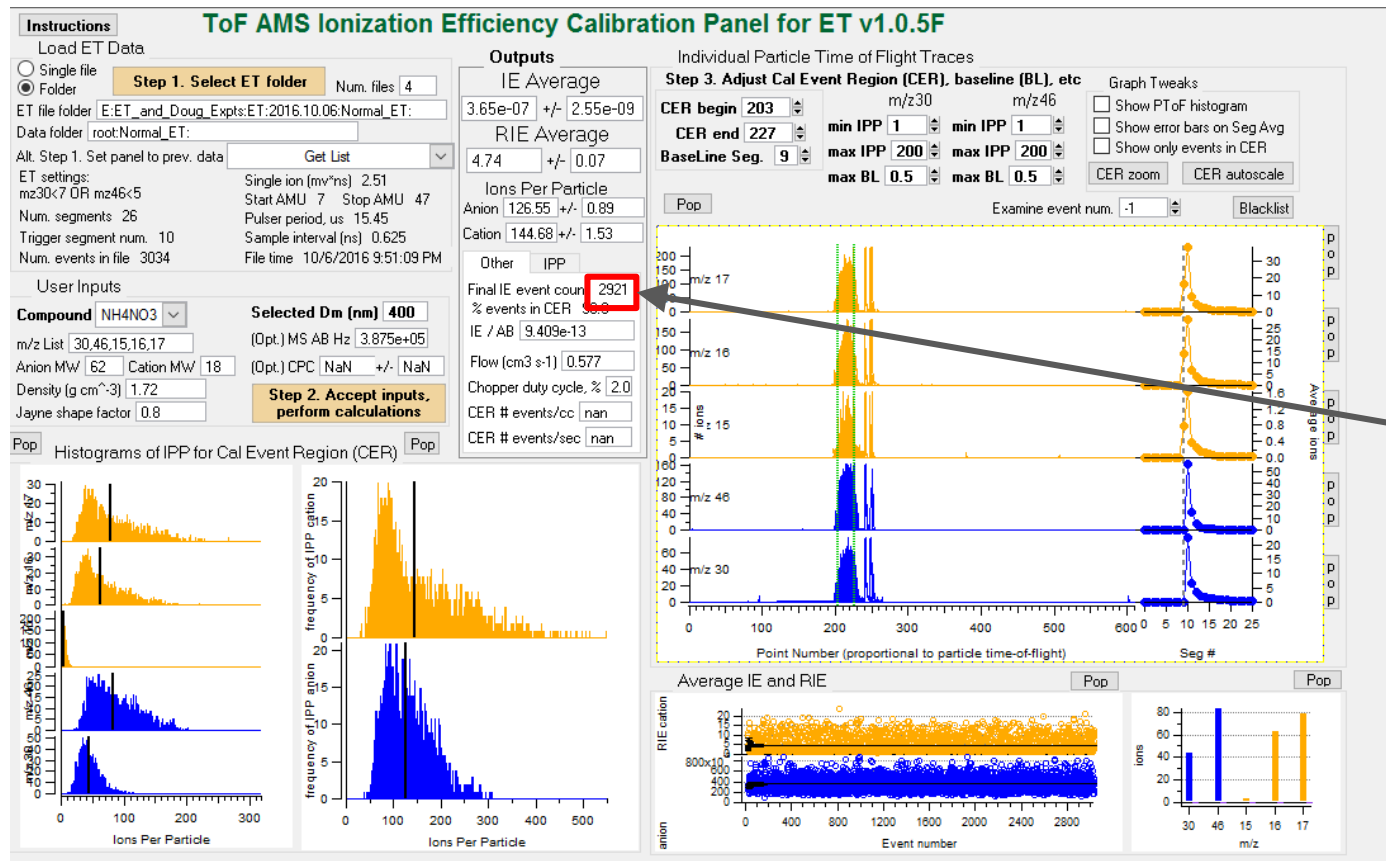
Instructions

ToF AMS Ionization Efficiency Calibration Panel for ET v1.0.5F

Load ET Data
Single file
Folder
Step 1. Select ET folder
Num. files 4
ET file folder E:ET_and_Doug_Expts:ET:2016.10.06:Normal_ET:
Data folder root:Normal_ET:
Alt. Step 1. Set panel to prev. data Get List
ET settings: mz30<7 OR mz46<5
Single ion (mv*ns) 2.51
Start AMU 7 Stop AMU 47
Num. segments 26
Pulser period, us 15.45
Trigger segment num. 10
Sample interval (ns) 0.625
Num. events in file 3034
File time 10/6/2016 9:51:09 PM

User Inputs
Compound NH4NO3
Selected Dm (nm) 400
m/z List 30,46,15,16,17
(Opt.) MS AB Hz 3.875e+05
Anion MW 62 Cation MW 18
(Opt.) CPC NaN +/- NaN
Density (g cm^-3) 1.72
Step 2. Accept inputs, perform calculations
Jayne shape factor 0.8

Outputs
IE Average
3.65e-07 +/- 2.55e-09
RIE Average
4.74 +/- 0.07
Ions Per Particle
Anion 126.55 +/- 0.89
Cation 144.68 +/- 1.53
Other IPP
Final IE event coun 2921
% events in CER 96.0
IE / AB 9.409e-13
Flow (cm3 s-1) 0.577
Chopper duty cycle, % 2.0
CER # events/cc nan
CER # events/sec nan

Individual Particle Time of Flight Traces
Step 3. Adjust Cal Event Region (CER), baseline (BL), etc
CER begin 203
CER end 227
BaseLine Seg. 9
m/z30 m/z46
min IPP 1 min IPP 1
max IPP 200 max IPP 200
max BL 0.5 max BL 0.5
Graph Tweaks
Show PToF histogram
Show error bars on Seg Avg
Show only events in CER
CER zoom CER autoscale
Pop
Examine event num. -1
Blacklist
m/z 17
m/z 16
m/z 15
m/z 46
m/z 30
# ions
Average ions
Point Number (proportional to particle time-of-flight)
Seg #
pop

Pop
Histograms of IPP for Cal Event Region (CER)
Pop
m/z 17
m/z 16
m/z 15
m/z 46
m/z 30
frequency of IPP cation
frequency of IPP anion
Ions Per Particle
Ions Per Particle

Average IE and RIE
Pop
Pop
RIE cation
anion
Event number
ions
m/z